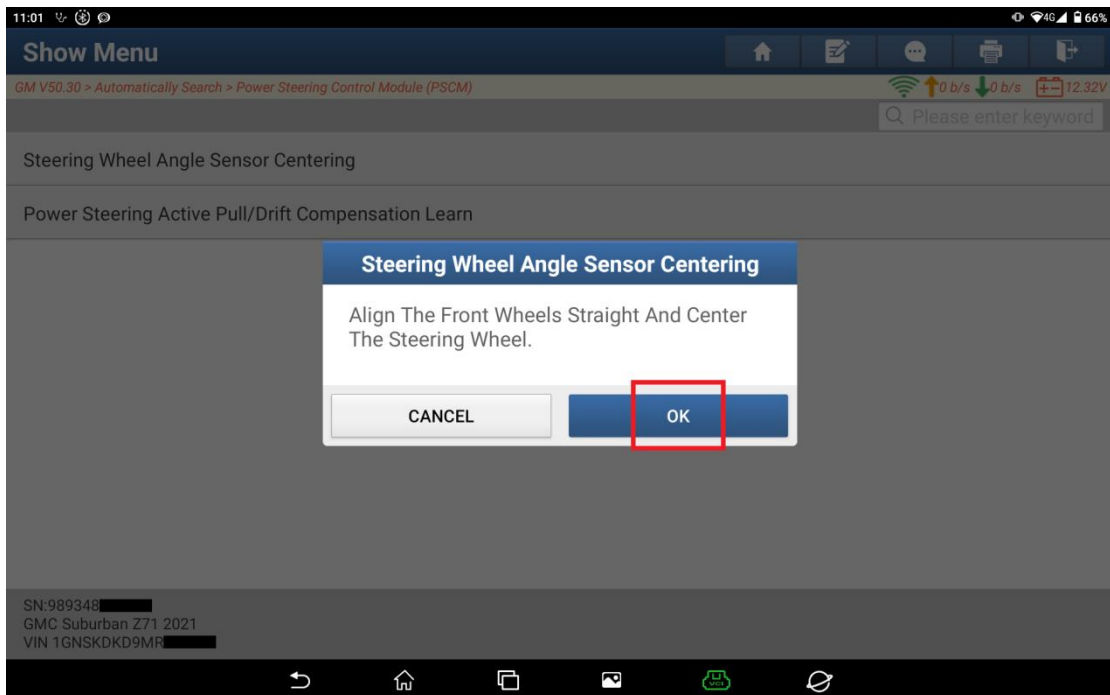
11:01

4G 66%

Show Menu

GM V50.30 > Automatically Search > Power Steering Control Module (PSCM)

0 b/s 0 b/s 12.32V

Please enter keyword

Steering Wheel Angle Sensor Centering

Power Steering Active Pull/Drift Compensation Learn

Steering Wheel Angle Sensor Centering

Align The Front Wheels Straight And Center The Steering Wheel.

CANCEL

OK

SN:989348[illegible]
GMC Suburban Z71 2021
VIN 1GNSKDKD9MR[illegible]